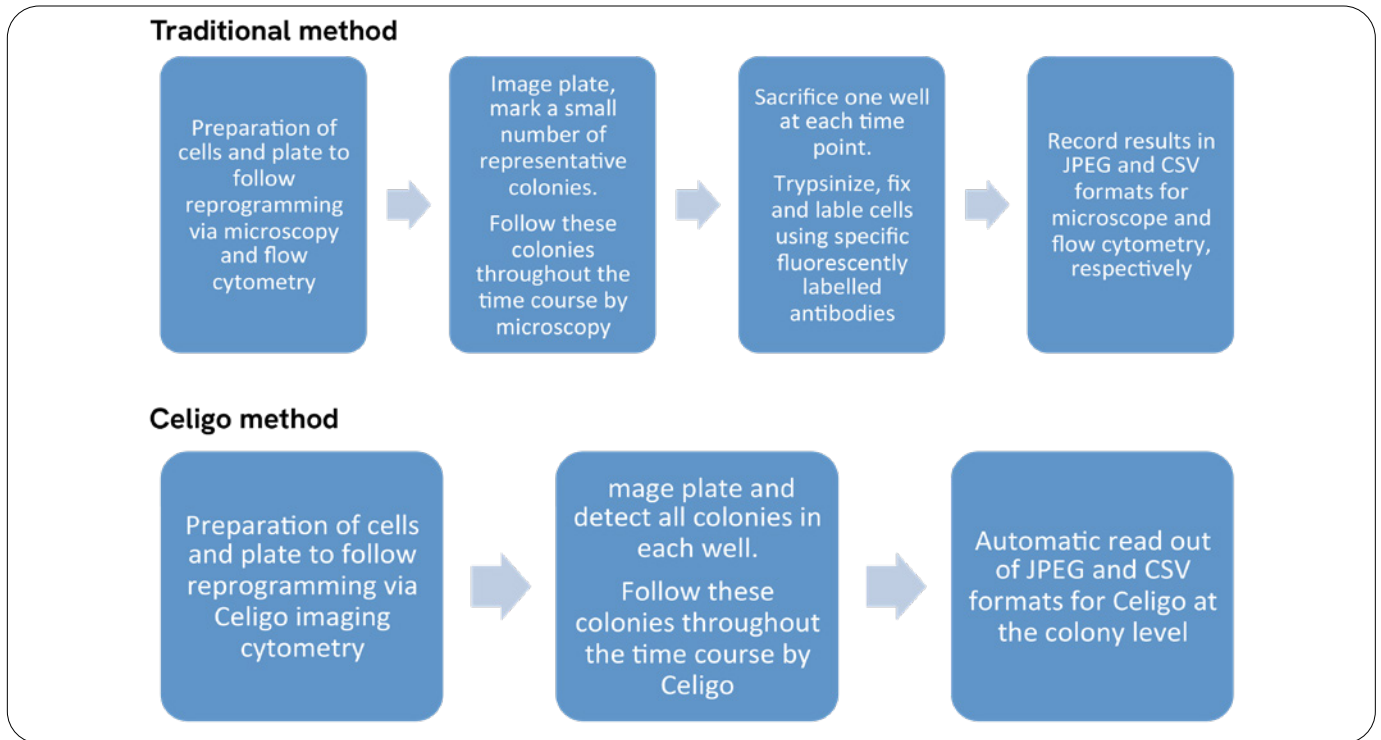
Traditional method

Preparation of cells and plate to follow reprogramming via microscopy and flow cytometry

Image plate, mark a small number of representative colonies.

Follow these colonies throughout the time course by microscopy

Sacrifice one well at each time point.

Trypsinize, fix and lable cells using specific fluorescently labelled antibodies

Record results in JPEG and CSV formats for microscope and flow cytometry, respectively

Celigo method

Preparation of cells and plate to follow reprogramming via Celigo imaging cytometry

mage plate and detect all colonies in each well.

Follow these colonies throughout the time course by Celigo

Automatic read out of JPEG and CSV formats for Celigo at the colony level